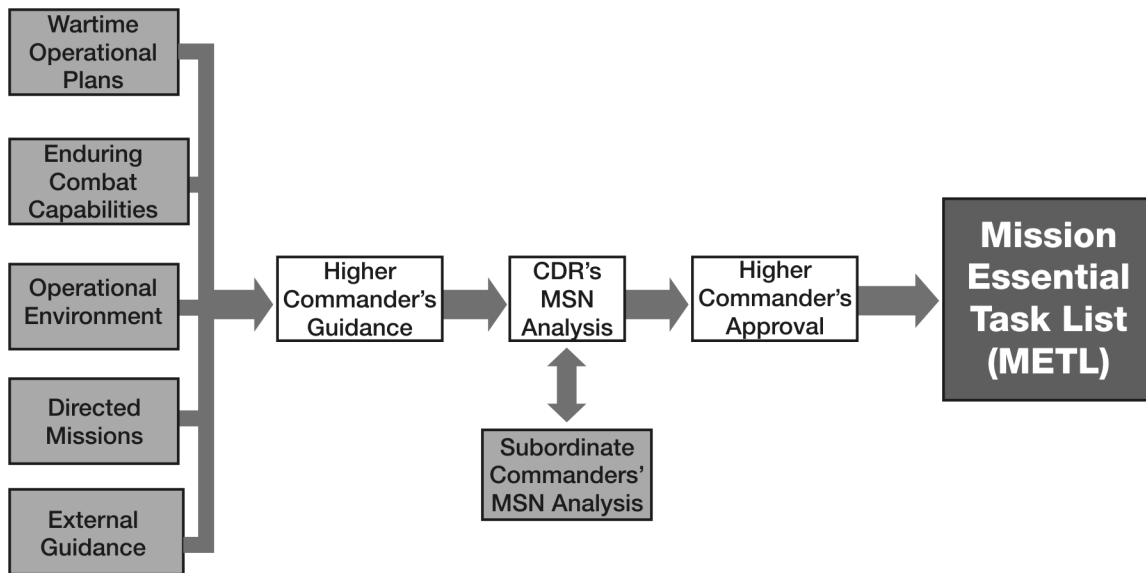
Wartime Operational Plans

Enduring Combat Capabilities

Operational Environment

Directed Missions

External Guidance

Higher Commander's Guidance

CDR's MSN Analysis

Subordinate Commanders' MSN Analysis

Higher Commander's Approval

Mission Essential Task List (METL)